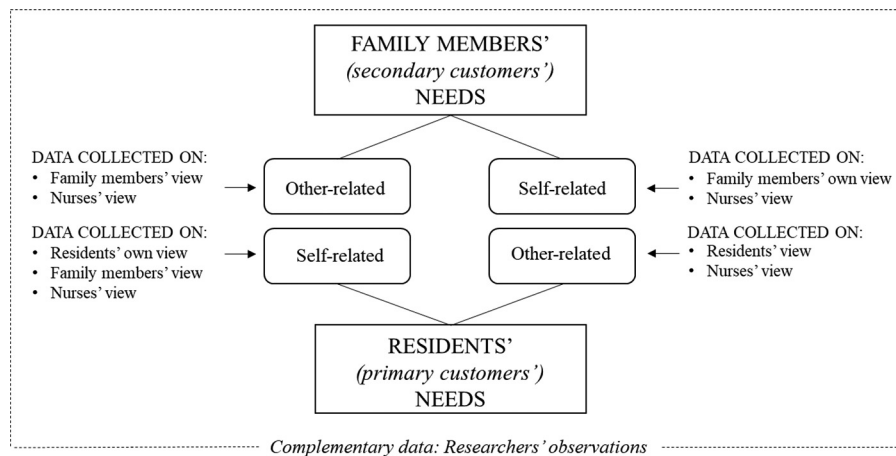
FAMILY MEMBERS'
(secondary customers')
NEEDS

DATA COLLECTED ON:
• Family members' view
• Nurses' view

Other-related

Self-related

DATA COLLECTED ON:
• Family members' own view
• Nurses' view

DATA COLLECTED ON:
• Residents' own view
• Family members' view
• Nurses' view

Self-related

Other-related

DATA COLLECTED ON:
• Residents' view
• Nurses' view

RESIDENTS'
(primary customers')
NEEDS

Complementary data: Researchers' observations